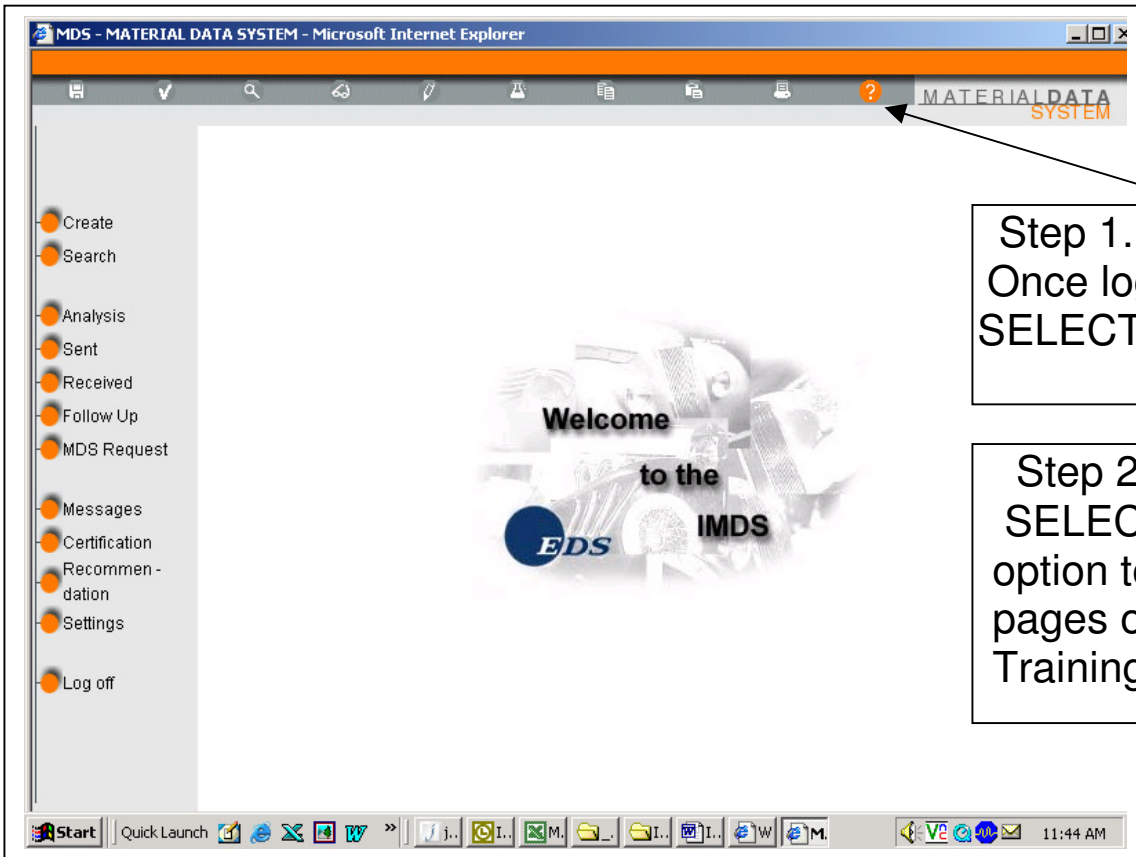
MDS - MATERIAL DATA SYSTEM - Microsoft Internet Explorer

MATERIALDATA SYSTEM

Create
Search
Analysis
Sent
Received
Follow Up
MDS Request
Messages
Certification
Recommendation
Settings
Log off

Welcome to the IMDS

EDS

Step 1. Once lo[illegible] SELECT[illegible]

Step 2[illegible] SELEC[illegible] option t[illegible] pages o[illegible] Training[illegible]

Start Quick Launch j.. I.. M. _. I.. I.. W M. 11:44 AM